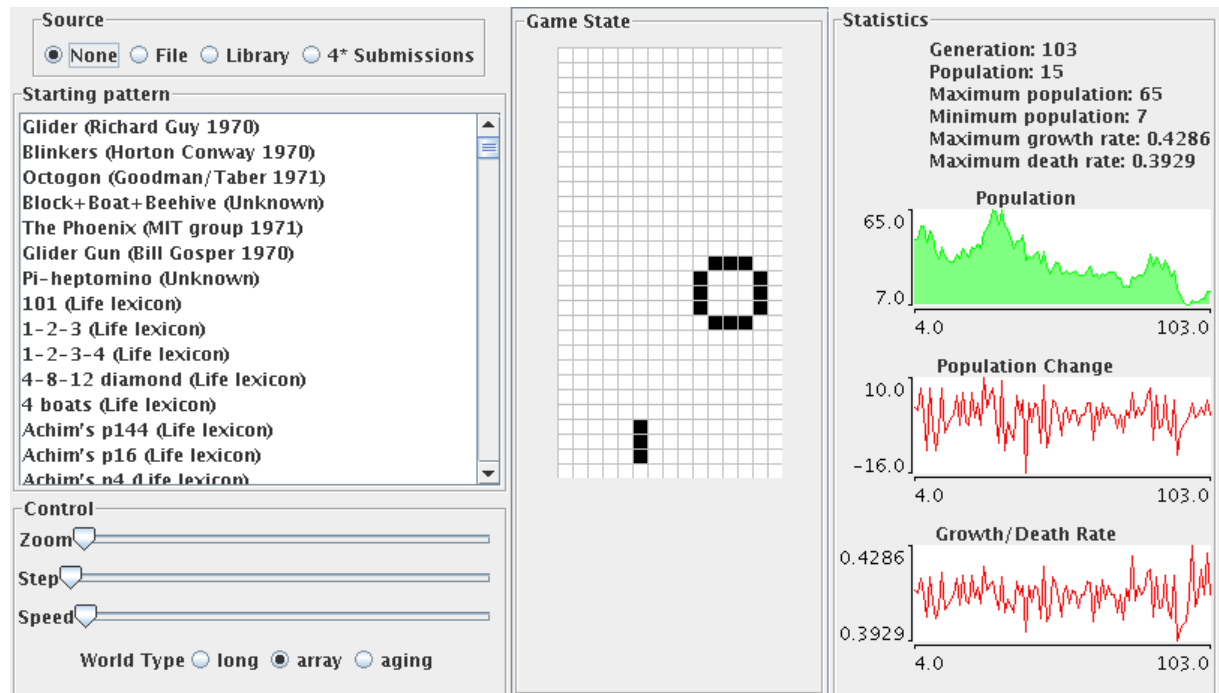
Source
None File Library 4* Submissions

Starting pattern
Glider (Richard Guy 1970)
Blinkers (Horton Conway 1970)
Octogon (Goodman/Taber 1971)
Block+Boat+Beehive (Unknown)
The Phoenix (MIT group 1971)
Glider Gun (Bill Gosper 1970)
Pi-heptomino (Unknown)
101 (Life lexicon)
1-2-3 (Life lexicon)
1-2-3-4 (Life lexicon)
4-8-12 diamond (Life lexicon)
4 boats (Life lexicon)
Achim's p144 (Life lexicon)
Achim's p16 (Life lexicon)
Achim's p4 (Life lexicon)

Control
Zoom
Step
Speed
World Type long array aging

Game State

Statistics
Generation: 103
Population: 15
Maximum population: 65
Minimum population: 7
Maximum growth rate: 0.4286
Maximum death rate: 0.3929

Population
65.0
7.0
4.0
103.0

Population Change
10.0
-16.0
4.0
103.0

Growth/Death Rate
0.4286
0.3929
4.0
103.0